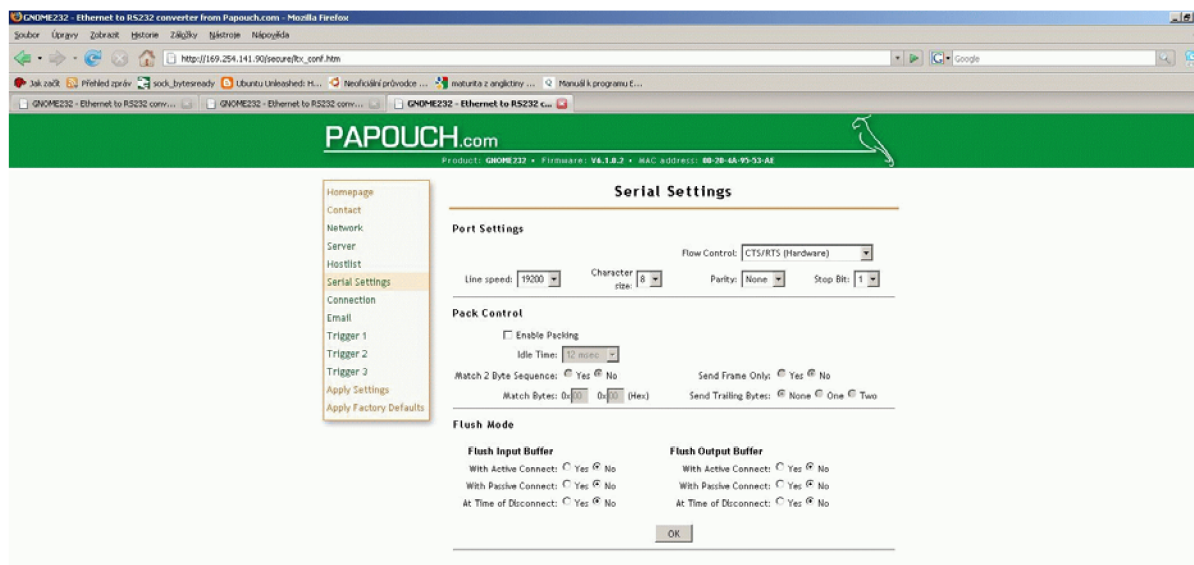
GNOME232 - Ethernet to RS232 converter from Papouch.com - Mozilla Firefox

Soubor Úpravy Zobrazit Historie Záložky Nástroje Nápověda

http://169.254.141.90/secure/ltx_conf.htm

Google

Jak začít Přehled zpráv sock_bytesready Ubuntu Unleashed: H... Neoficiální průvodce ... maturita z angličtiny ... Manuál k programu E...

GNOME232 - Ethernet to RS232 conv... GNOME232 - Ethernet to RS232 conv... GNOME232 - Ethernet to RS232 c...

PAPOUCH.com

Product: GNOME232 • Firmware: V6.1.0.2 • MAC address: 00-20-4A-95-53-AE

Homepage
Contact
Network
Server
Hostlist
Serial Settings
Connection
Email
Trigger 1
Trigger 2
Trigger 3
Apply Settings
Apply Factory Defaults

Serial Settings

Port Settings

Flow Control: CTS/RTS (Hardware)

Line speed: 19200 Character size: 8 Parity: None Stop Bit: 1

Pack Control

Enable Packing

Idle Time: 12 msec

Match 2 Byte Sequence: Yes No

Send Frame Only: Yes No

Match Bytes: 0x00 0x00 (Hex)

Send Trailing Bytes: None One Two

Flush Mode

Flush Input Buffer

With Active Connect: Yes No
With Passive Connect: Yes No
At Time of Disconnect: Yes No

Flush Output Buffer

With Active Connect: Yes No
With Passive Connect: Yes No
At Time of Disconnect: Yes No

OK